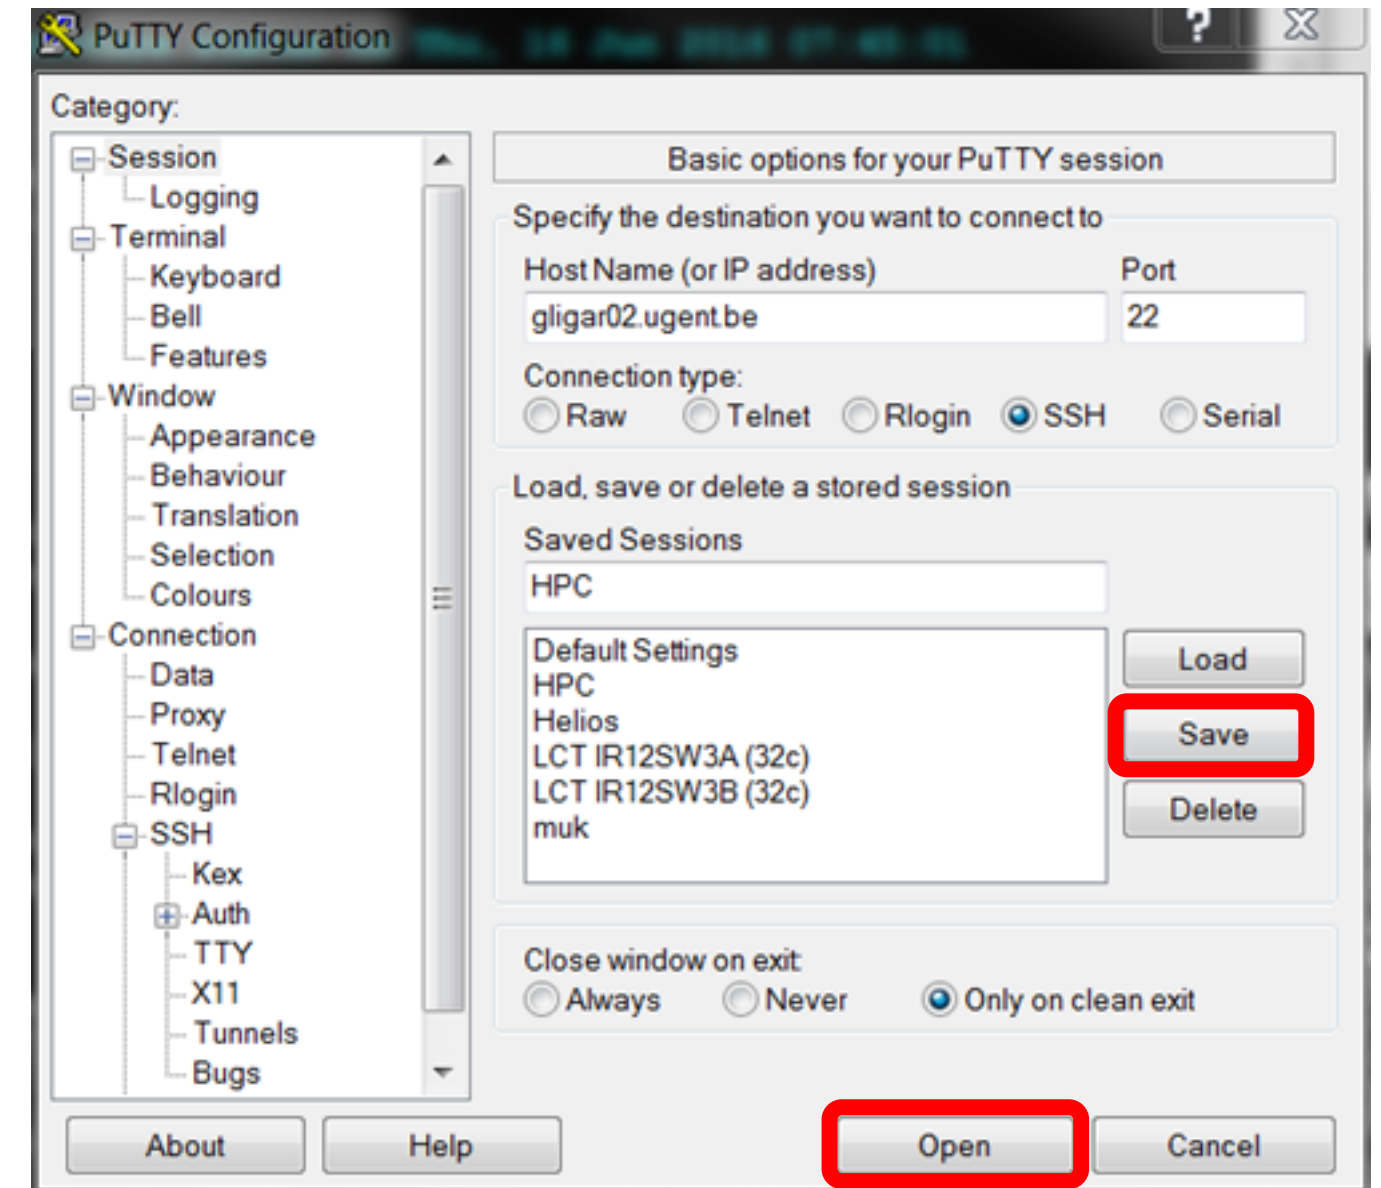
PuTTY Configuration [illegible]

?

Category:

Session
Logging
Terminal
Keyboard
Bell
Features
Window
Appearance
Behaviour
Translation
Selection
Colours
Connection
Data
Proxy
Telnet
Rlogin
SSH
Kex
Auth
TTY
X11
Tunnels
Bugs

Basic options for your PuTTY session

Specify the destination you want to connect to

Host Name (or IP address)
gligar02.ugent.be

Port
22

Connection type:
Raw Telnet Rlogin SSH Serial

Load, save or delete a stored session

Saved Sessions
HPC

Default Settings
HPC
Helios
LCT IR12SW3A (32c)
LCT IR12SW3B (32c)
muk

Load
Save
Delete

Close window on exit:
Always Never Only on clean exit

About
Help
Open
Cancel